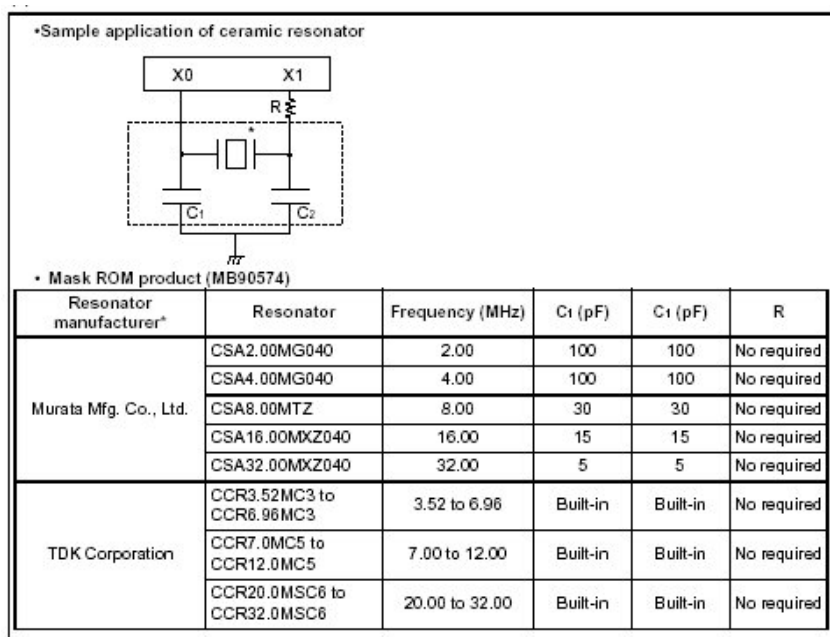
•Sample application of ceramic resonator

X0 X1

R

*

$C_1$ $C_2$

• Mask ROM product (MB90574)

| Resonator manufacturer* | Resonator | Frequency (MHz) | $C_1$ (pF) | $C_1$ (pF) | R |
|---|---|---|---|---|---|
| Murata Mfg. Co., Ltd. | CSA2.00MG040 | 2.00 | 100 | 100 | No required |
| | CSA4.00MG040 | 4.00 | 100 | 100 | No required |
| | CSA8.00MTZ | 8.00 | 30 | 30 | No required |
| | CSA16.00MXZ040 | 16.00 | 15 | 15 | No required |
| | CSA32.00MXZ040 | 32.00 | 5 | 5 | No required |
| TDK Corporation | CCR3.52MC3 to CCR6.96MC3 | 3.52 to 6.96 | Built-in | Built-in | No required |
| | CCR7.0MC5 to CCR12.0MC5 | 7.00 to 12.00 | Built-in | Built-in | No required |
| | CCR20.0MSC6 to CCR32.0MSC6 | 20.00 to 32.00 | Built-in | Built-in | No required |